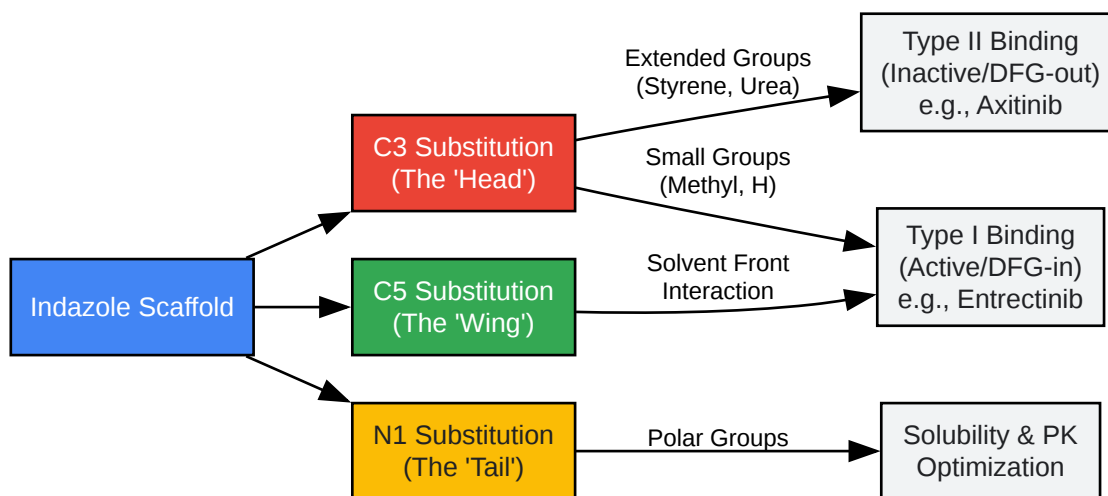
Indazole Scaffold

C3 Substitution (The 'Head')

C5 Substitution (The 'Wing')

N1 Substitution (The 'Tail')

Extended Groups (Styrene, Urea)

Small Groups (Methyl, H)

Solvent Front Interaction

Polar Groups

Type II Binding (Inactive/DFG-out) e.g., Axitinib

Type I Binding (Active/DFG-in) e.g., Entrectinib

Solubility & PK Optimization